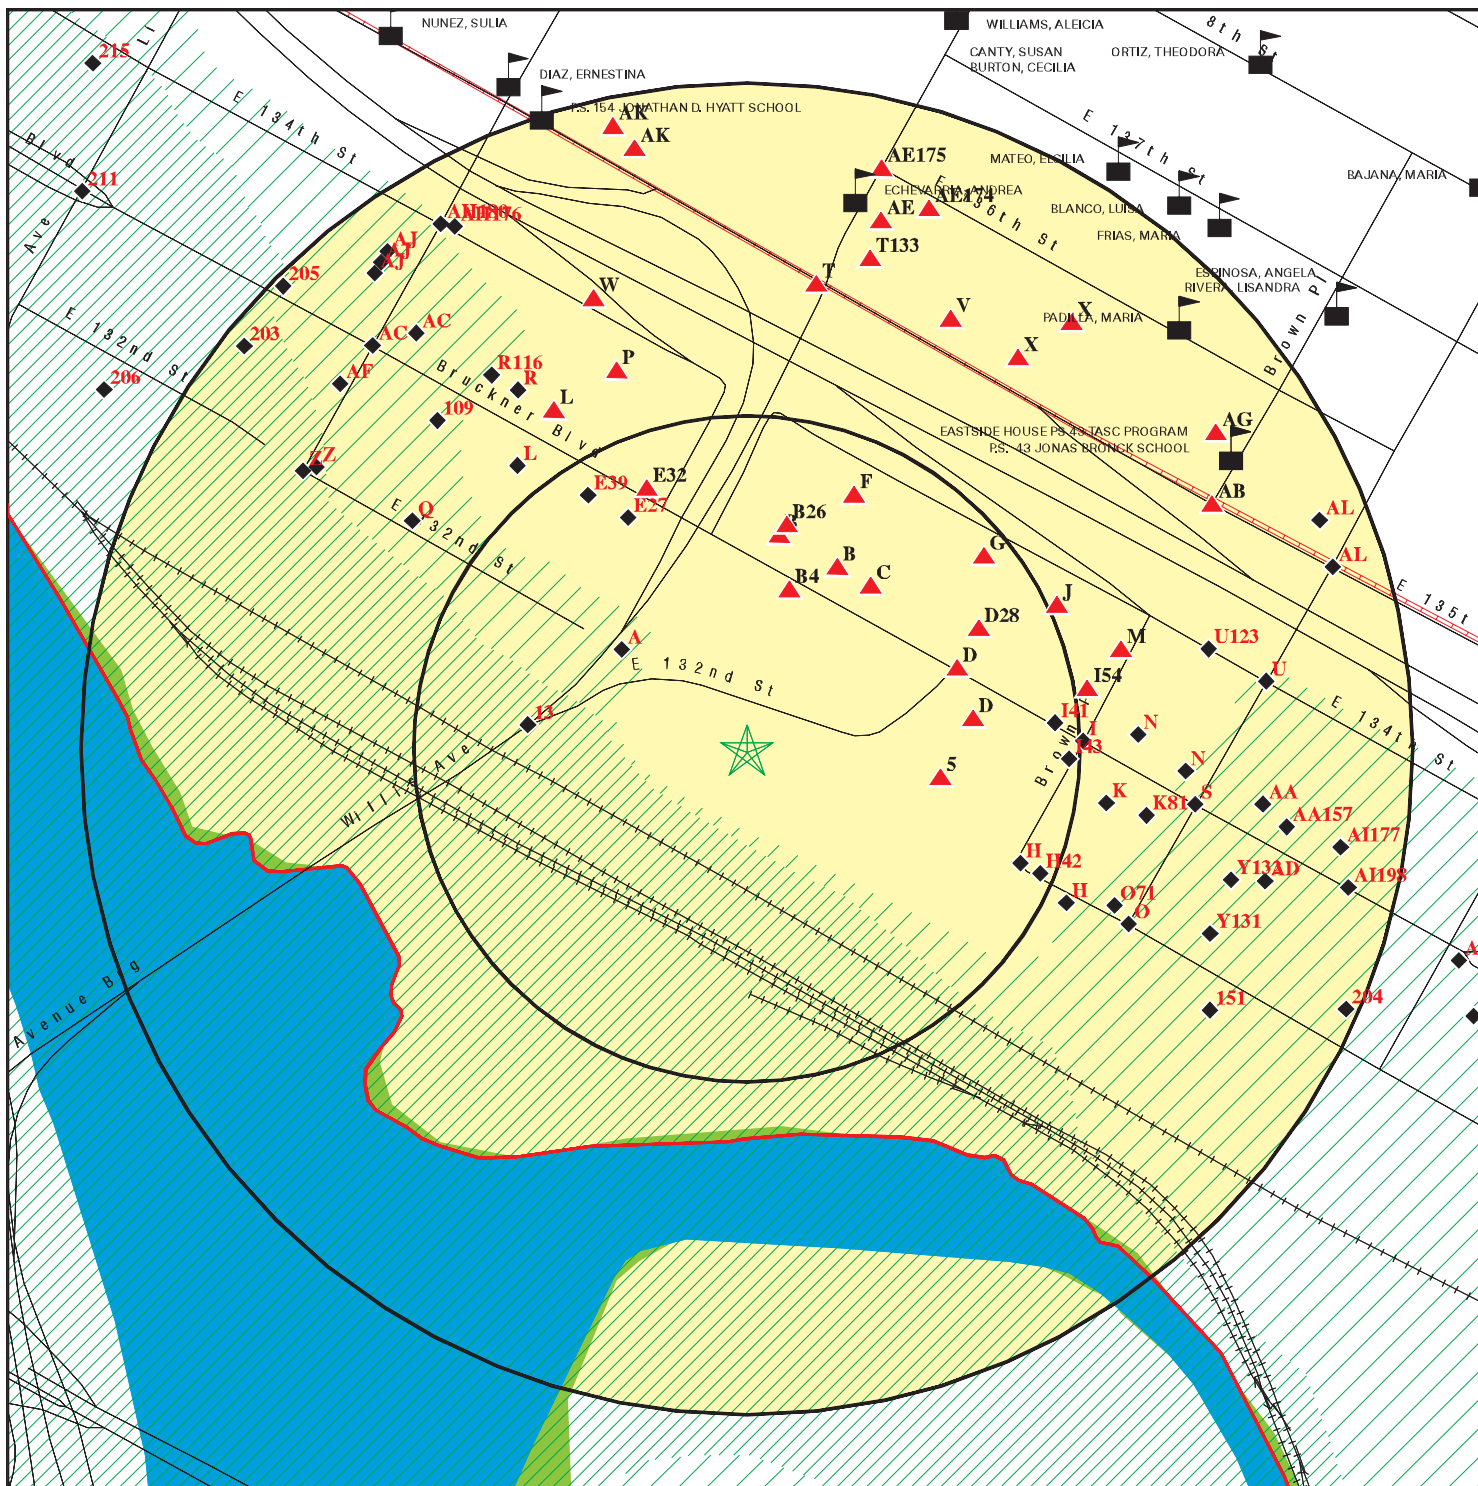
NUNEZ, SULIA
WILLIAMS, ALEICIA
8th St
CANTY, SUSAN
BURTON, CECILIA
ORTIZ, THEODORA
215
DIAZ, ERNESTINA
E 134th St
P.S. 154 JONATHAN D. HYATT SCHOOL
AK
AK
Blvd
211
AE175
MATEO, CECILIA
E 137th St
BAJANA, MARIA
ECHEVARRIA, ANDREA
AE
AE174
E 136th St
BLANCO, LUISA
Ave
AI176
AJ
AJ
T133
FRIAS, MARIA
205
T
ESPINOSA, ANGELA
RIVERA, LISANDRA
Brown Pl
W
E 132nd St
203
AC
AC
V
X
PADILLA, MARIA
X
206
AF
R116
R
P
Bruckner Blvd
L
109
EASTSIDE HOUSE PS 43 TASC PROGRAM
AG
P.S. 43 JONAS BRONCK SCHOOL
ZZ
L
E32
E39
AB
F
AL
Q
E27
B26
E 132nd St
G
AL
B
B4
C
E 135th St
D28
J
U123
A
M
D
E 132nd St
I54
U
I3
D
I41
I
N
E 134th St
I43
Willis Ave
5
Brown
N
K
K81
S
AA
AA157
AI177
H
H42
Y134
AD
AI198
H
O71
O
Y131
Avenue Br
A
151
204